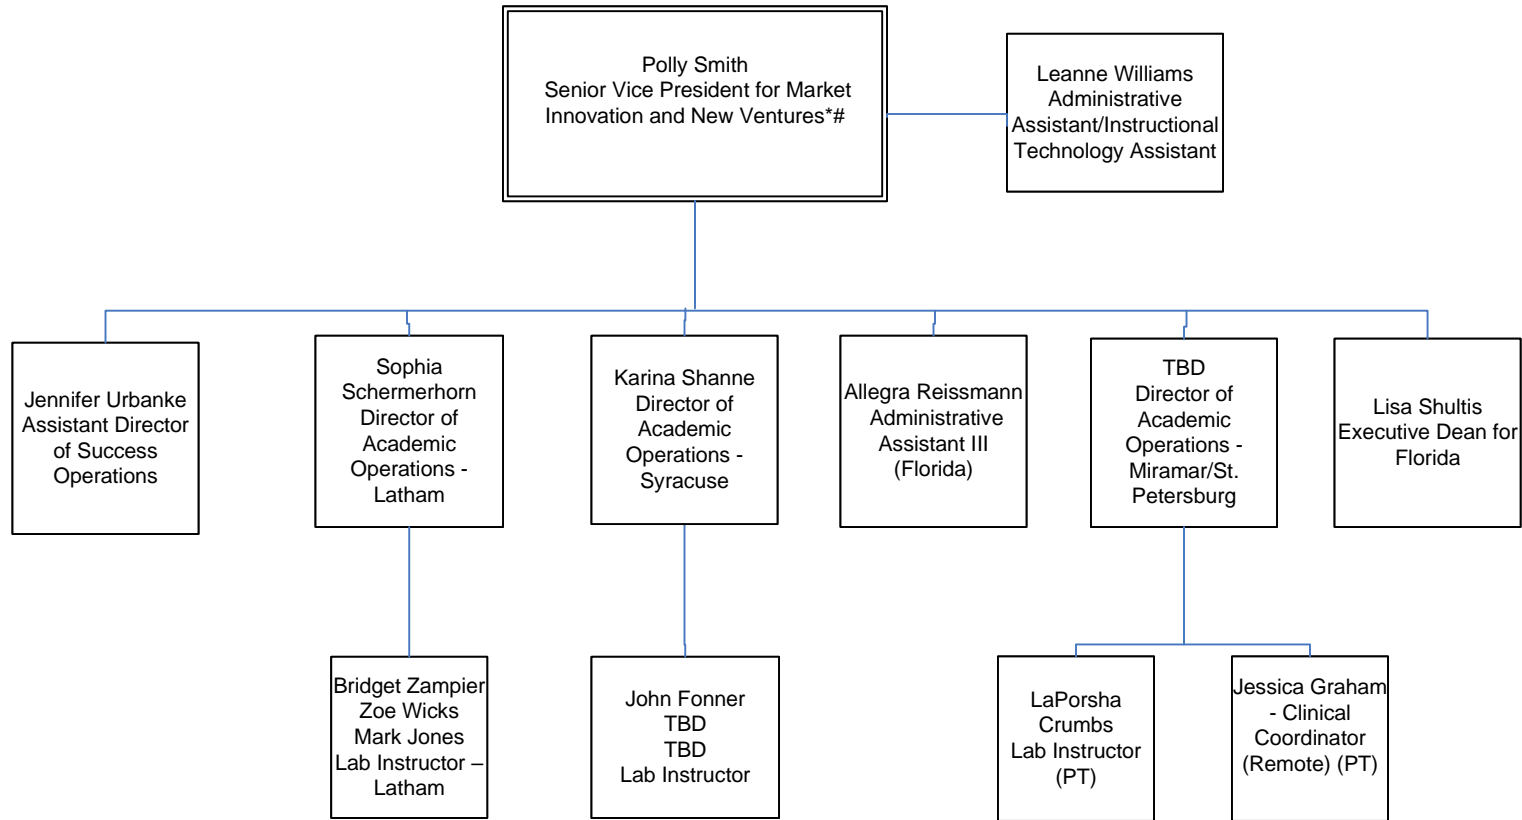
Polly Smith
Senior Vice President for Market Innovation and New Ventures*#

Leanne Williams
Administrative Assistant/Instructional Technology Assistant

Jennifer Urbanke
Assistant Director of Success Operations

Sophia Schermerhorn
Director of Academic Operations - Latham

Karina Shanne
Director of Academic Operations - Syracuse

Allegra Reissmann
Administrative Assistant III (Florida)

TBD
Director of Academic Operations - Miramar/St. Petersburg

Lisa Shultis
Executive Dean for Florida

Bridget Zampier
Zoe Wicks
Mark Jones
Lab Instructor – Latham

John Fonner
TBD
TBD
Lab Instructor

LaPorsha Crumbs
Lab Instructor (PT)

Jessica Graham - Clinical Coordinator (Remote) (PT)